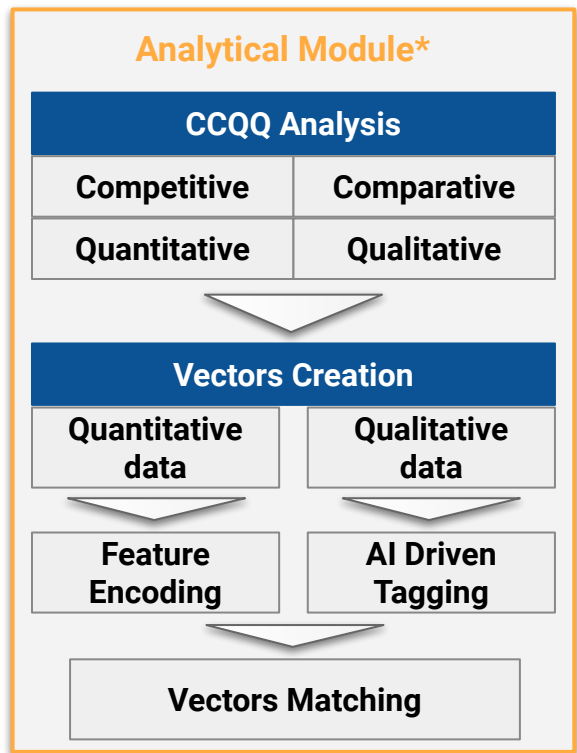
Analytical Module*

CCQQ Analysis

| Competitive | Comparative |
|---|---|
| Quantitative | Qualitative |

Vectors Creation

Quantitative data

Qualitative data

Feature Encoding

AI Driven Tagging

Vectors Matching